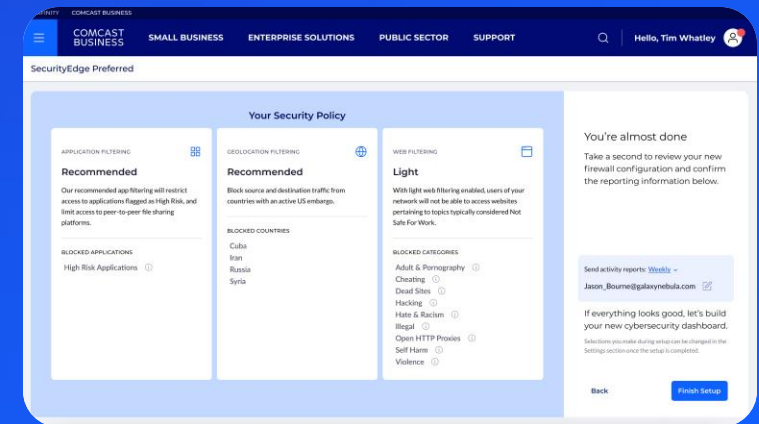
XFINITY COMCAST BUSINESS

COMCAST BUSINESS SMALL BUSINESS ENTERPRISE SOLUTIONS PUBLIC SECTOR SUPPORT Hello, Tim Whatley

SecurityEdge Preferred

Your Security Policy

APPLICATION FILTERING

Recommended

Our recommended app filtering will restrict access to applications flagged as High Risk, and limit access to peer-to-peer file sharing platforms.

BLOCKED APPLICATIONS

High Risk Applications

GEOLOCATION FILTERING

Recommended

Block source and destination traffic from countries with an active US embargo.

BLOCKED COUNTRIES

Cuba
Iran
Russia
Syria

WEB FILTERING

Light

With light web filtering enabled, users of your network will not be able to access websites pertaining to topics typically considered Not Safe For Work.

BLOCKED CATEGORIES

Adult & Pornography
Cheating
Dead Sites
Hacking
Hate & Racism
Illegal
Open HTTP Proxies
Self Harm
Violence

You're almost done

Take a second to review your new firewall configuration and confirm the reporting information below.

Send activity reports: Weekly

Jason_Bourne@galaxynebula.com

If everything looks good, let's build your new cybersecurity dashboard.

Selections you make during setup can be changed in the Settings section once the setup is completed.

Back

Finish Setup